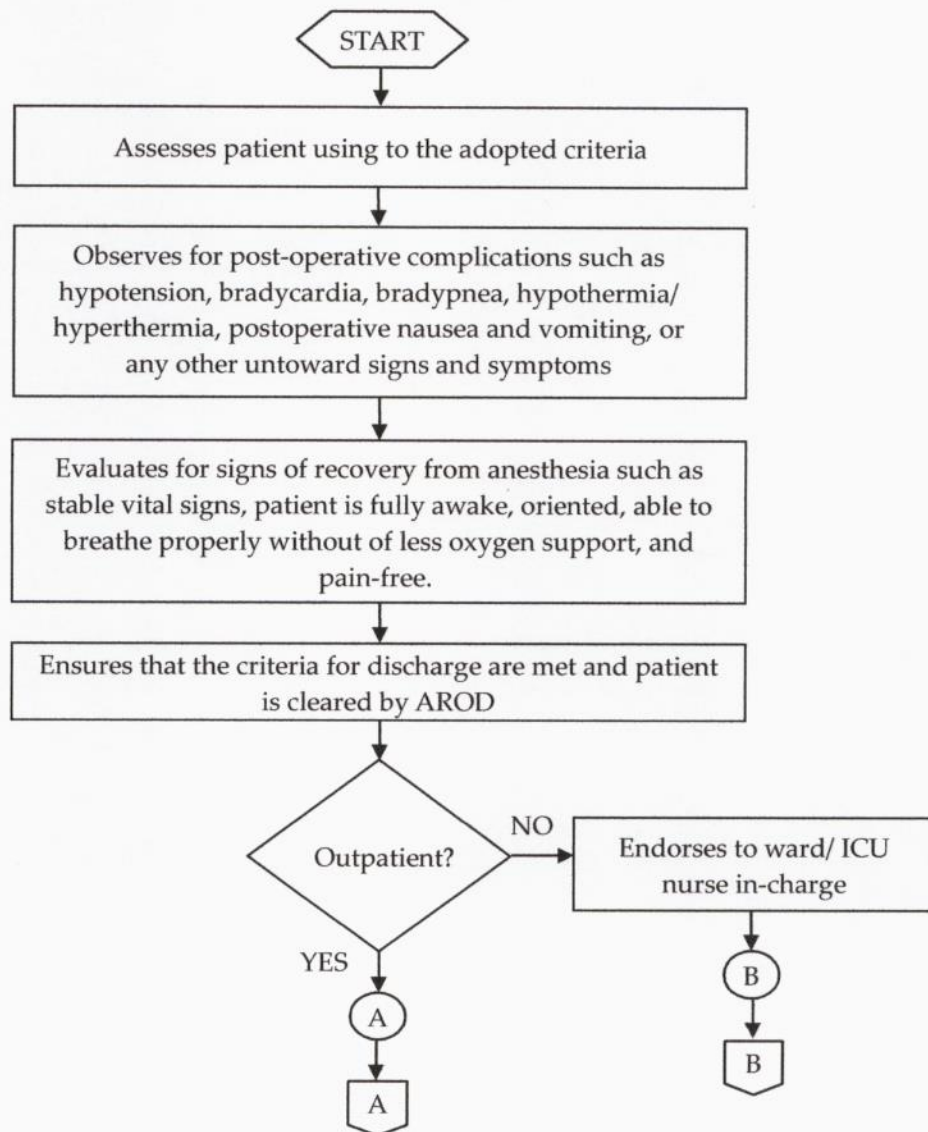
START

Assesses patient using to the adopted criteria

Observes for post-operative complications such as hypotension, bradycardia, bradypnea, hypothermia/ hyperthermia, postoperative nausea and vomiting, or any other untoward signs and symptoms

Evaluates for signs of recovery from anesthesia such as stable vital signs, patient is fully awake, oriented, able to breathe properly without of less oxygen support, and pain-free.

Ensures that the criteria for discharge are met and patient is cleared by AROD

Outpatient?

NO

Endorses to ward/ ICU nurse in-charge

YES

A

A

B

B